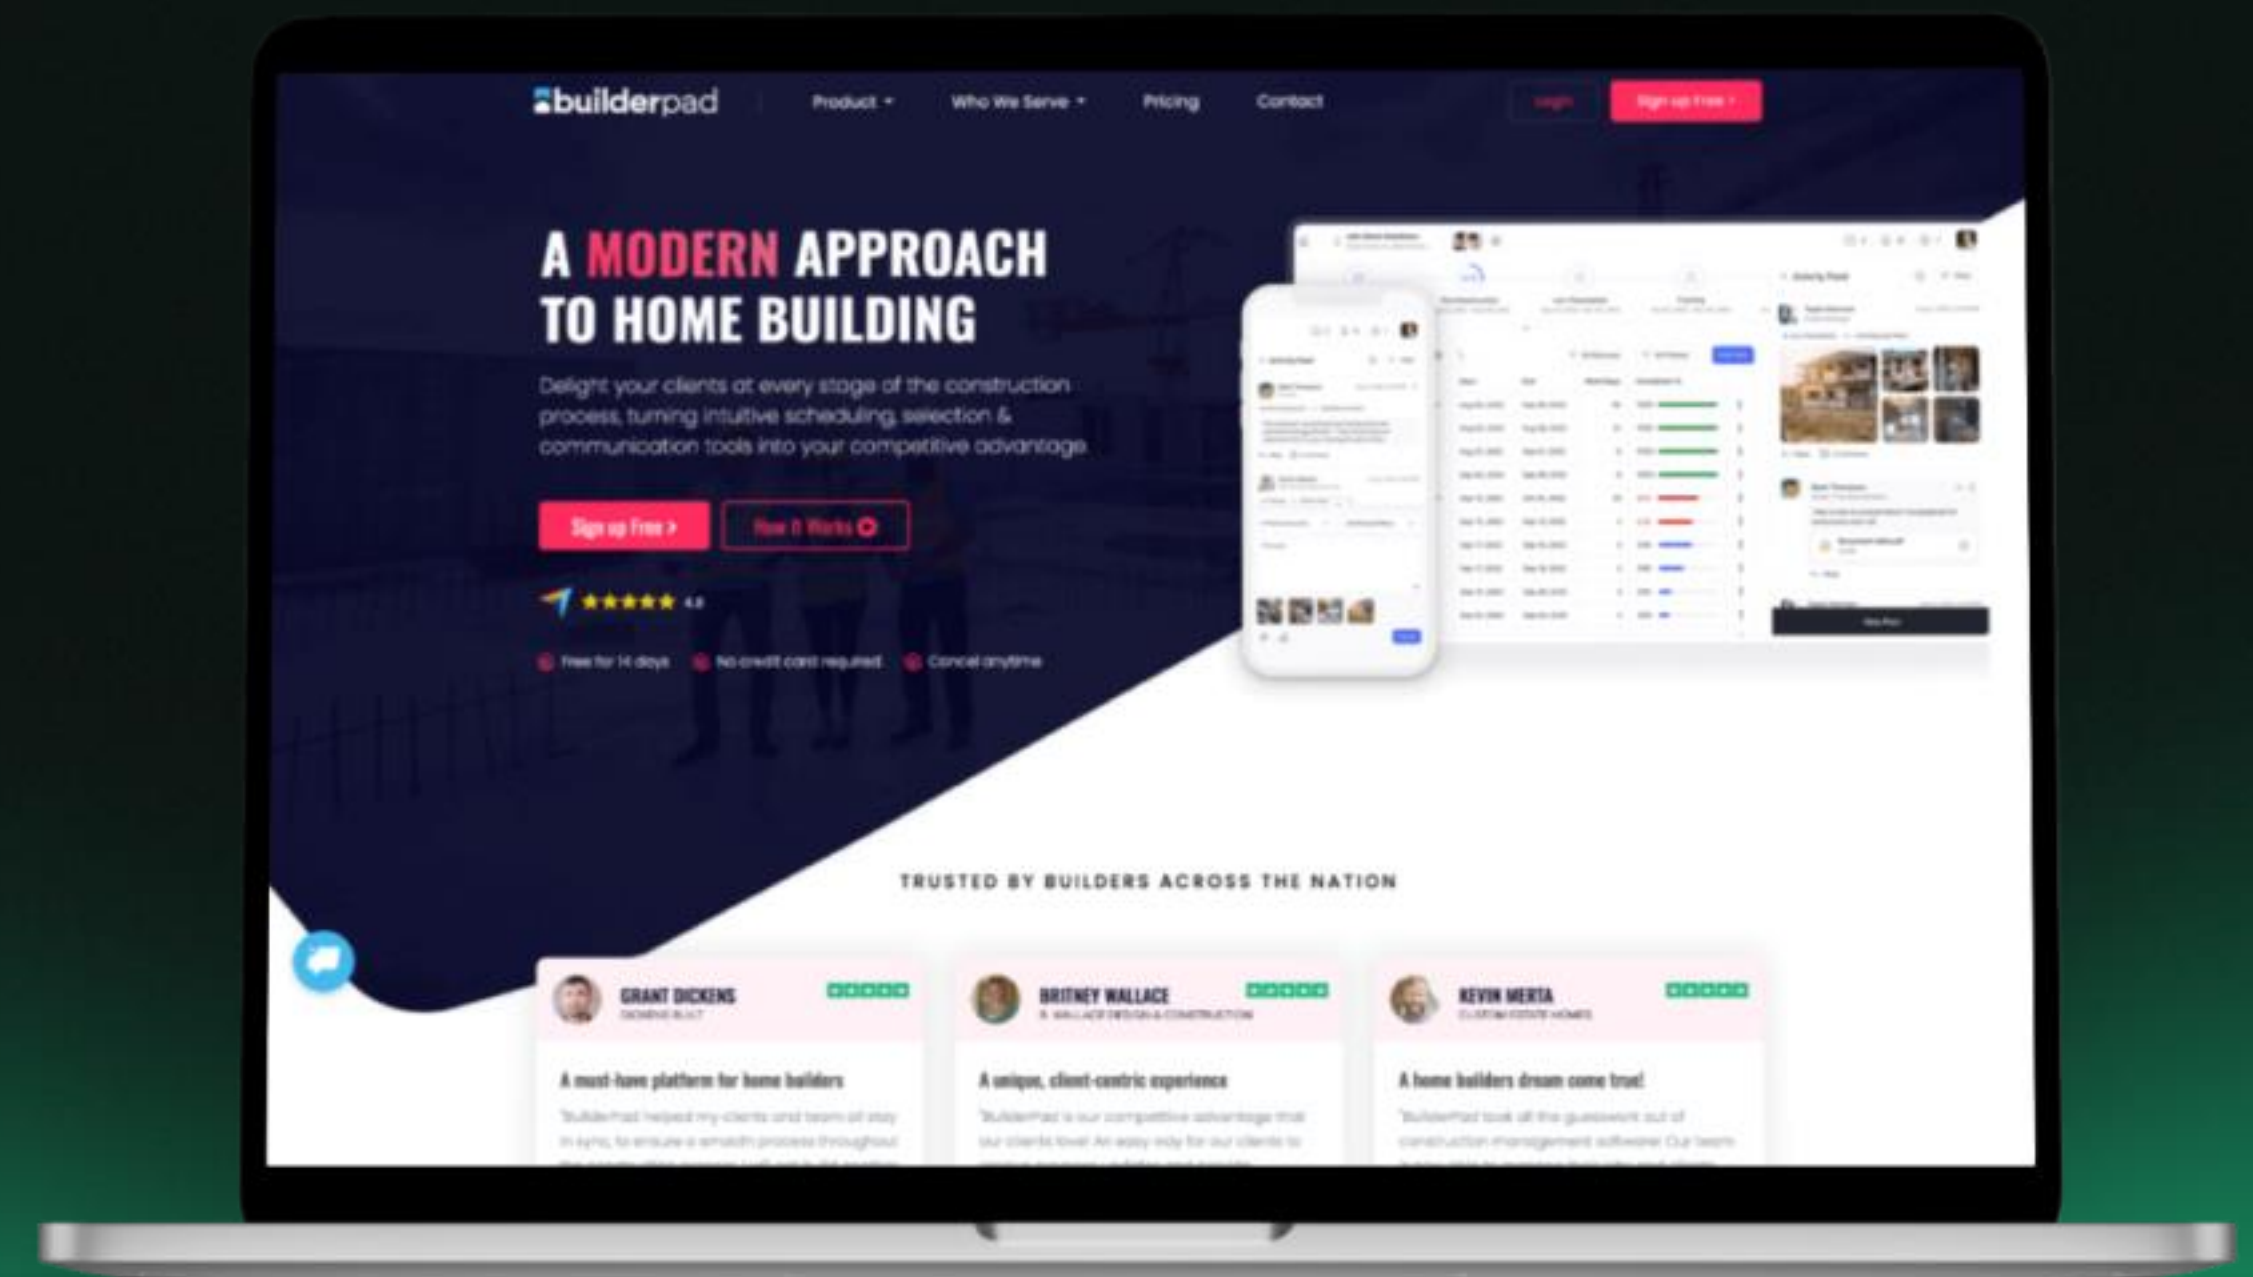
builderpad Product Who We Serve Pricing Contact Login Sign up Free

A MODERN APPROACH TO HOME BUILDING

Delight your clients at every stage of the construction process, turning intuitive scheduling, selection & communication tools into your competitive advantage

Sign up Free > How It Works

4.8

Free for 14 days No credit card required Cancel anytime

TRUSTED BY BUILDERS ACROSS THE NATION

GRANT DICKENS
DICKENS BUILT

A must-have platform for home builders

"BuilderPad helped my clients and team all stay in sync, to ensure a smooth process throughout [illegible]

BRITNEY WALLACE
B. WALLACE DESIGN & CONSTRUCTION

A unique, client-centric experience

"BuilderPad is our competitive advantage that our clients love! An easy way for our clients to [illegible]

KEVIN MERTA
CUSTOM ESTATE HOMES

A home builders dream come true!

"BuilderPad took all the guesswork out of construction management software! Our team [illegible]